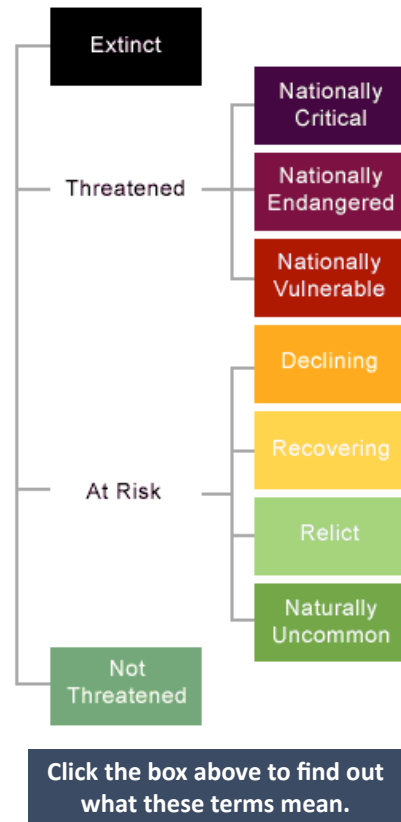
Extinct

Threatened

Nationally Critical

Nationally Endangered

Nationally Vulnerable

At Risk

Declining

Recovering

Relict

Naturally Uncommon

Not Threatened

Click the box above to find out what these terms mean.